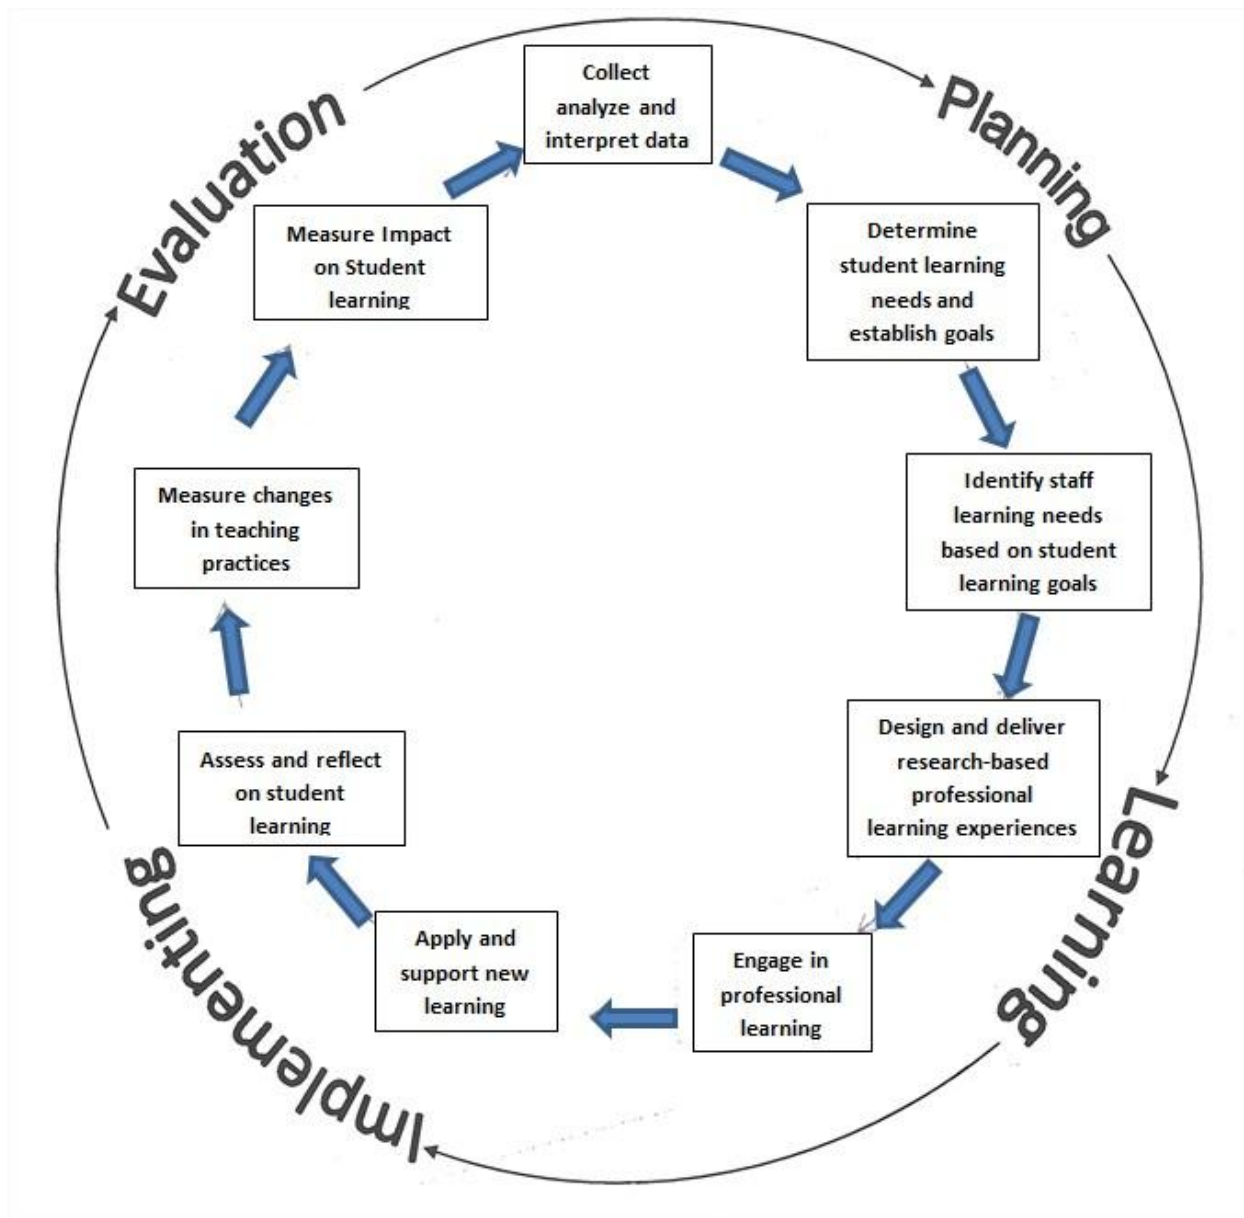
Collect analyze and interpret data

Planning

Determine student learning needs and establish goals

Identify staff learning needs based on student learning goals

Design and deliver research-based professional learning experiences

Learning

Engage in professional learning

Apply and support new learning

Implementing

Assess and reflect on student learning

Measure changes in teaching practices

Measure Impact on Student learning

Evaluation